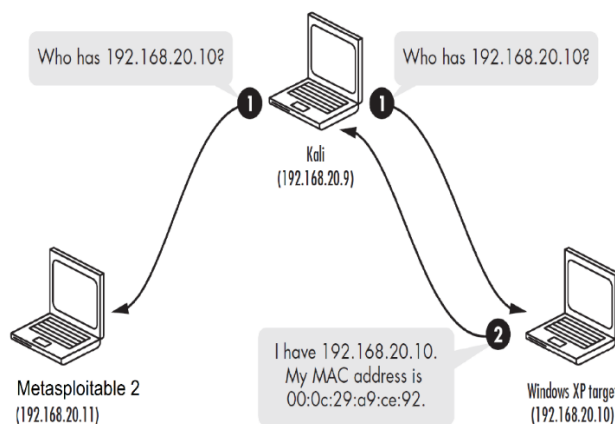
Who has 192.168.20.10?

1

Who has 192.168.20.10?

1

Kali
(192.168.20.9)

Metasploitable 2
(192.168.20.11)

2

I have 192.168.20.10. My MAC address is 00:0c:29:a9:ce:92.

Windows XP targe
(192.168.20.10)